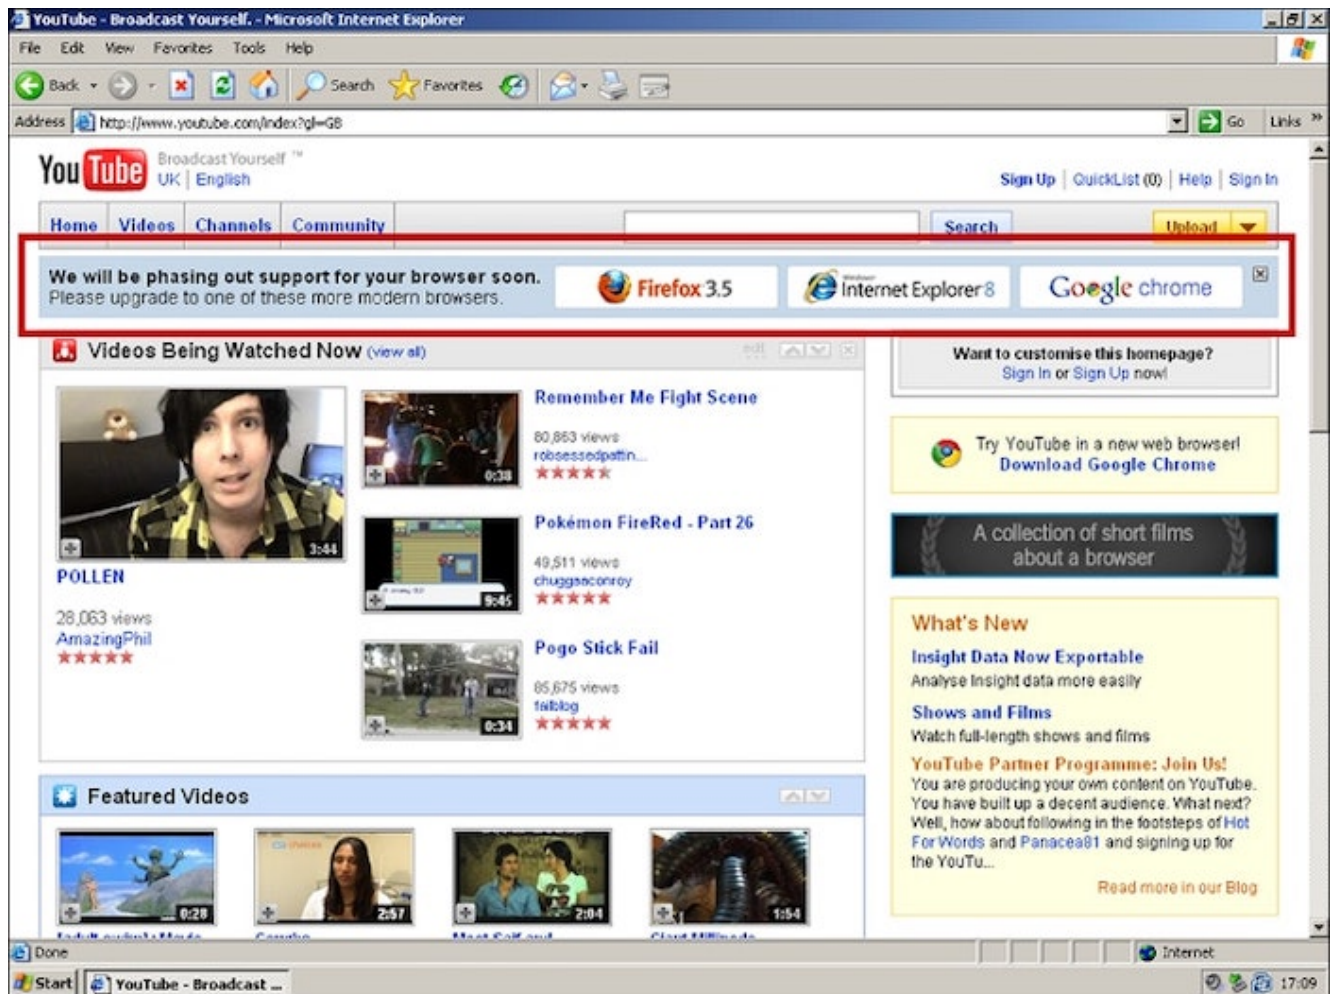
YouTube - Broadcast Yourself. - Microsoft Internet Explorer

File Edit View Favorites Tools Help

Back Search Favorites

Address http://www.youtube.com/index?gl=GB Go Links »

YouTube Broadcast Yourself ™ UK | English

Sign Up | QuickList (0) | Help | Sign In

Home Videos Channels Community Search Upload

We will be phasing out support for your browser soon. Please upgrade to one of these more modern browsers.

Firefox 3.5 Windows Internet Explorer 8 Google chrome

Videos Being Watched Now (view all)

POLLEN 3:44
28,063 views
AmazingPhil

Remember Me Fight Scene 0:38
80,863 views
robsessedpattin...

Pokémon FireRed - Part 26 9:45
49,511 views
chuggaaconroy

Pogo Stick Fail 0:34
85,675 views
failblog

Want to customise this homepage?
Sign In or Sign Up now!

Try YouTube in a new web browser!
Download Google Chrome

A collection of short films about a browser

What's New

Insight Data Now Exportable
Analyse Insight data more easily

Shows and Films
Watch full-length shows and films

YouTube Partner Programme: Join Us!
You are producing your own content on YouTube. You have built up a decent audience. What next? Well, how about following in the footsteps of Hot For Words and Panacea81 and signing up for the YouTu...

Read more in our Blog

Featured Videos

0:28 2:57 2:04 1:54

Done Internet

Start YouTube - Broadcast ... 17:09